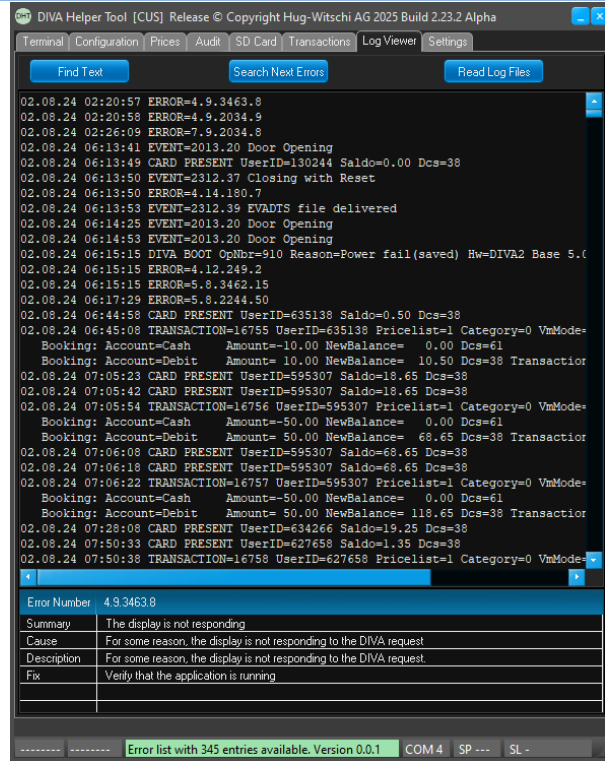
DIVA Helper Tool [CUS] Release © Copyright Hug-Witschi AG 2025 Build 2.23.2 Alpha

Terminal | Configuration | Prices | Audit | SD Card | Transactions | Log Viewer | Settings

Find Text
Search Next Errors
Read Log Files

02.08.24 02:20:57 ERROR=4.9.3463.8
02.08.24 02:20:58 ERROR=4.9.2034.9
02.08.24 02:26:09 ERROR=7.9.2034.8
02.08.24 06:13:41 EVENT=2013.20 Door Opening
02.08.24 06:13:49 CARD PRESENT UserID=130244 Saldo=0.00 Dcs=38
02.08.24 06:13:50 EVENT=2312.37 Closing with Reset
02.08.24 06:13:50 ERROR=4.14.180.7
02.08.24 06:13:53 EVENT=2312.39 EVADTS file delivered
02.08.24 06:14:25 EVENT=2013.20 Door Opening
02.08.24 06:14:53 EVENT=2013.20 Door Opening
02.08.24 06:15:15 DIVA BOOT OpNbr=910 Reason=Power fail(saved) Hw=DIVA2 Base 5.0
02.08.24 06:15:15 ERROR=4.12.249.2
02.08.24 06:15:15 ERROR=5.8.3462.15
02.08.24 06:17:29 ERROR=5.8.2244.50
02.08.24 06:44:58 CARD PRESENT UserID=635138 Saldo=0.50 Dcs=38
02.08.24 06:45:08 TRANSACTION=16755 UserID=635138 Pricelist=1 Category=0 VmMode=
Booking: Account=Cash Amount=-10.00 NewBalance= 0.00 Dcs=61
Booking: Account=Debit Amount= 10.00 NewBalance= 10.50 Dcs=38 Transaction
02.08.24 07:05:23 CARD PRESENT UserID=595307 Saldo=18.65 Dcs=38
02.08.24 07:05:42 CARD PRESENT UserID=595307 Saldo=18.65 Dcs=38
02.08.24 07:05:54 TRANSACTION=16756 UserID=595307 Pricelist=1 Category=0 VmMode=
Booking: Account=Cash Amount=-50.00 NewBalance= 0.00 Dcs=61
Booking: Account=Debit Amount= 50.00 NewBalance= 68.65 Dcs=38 Transaction
02.08.24 07:06:08 CARD PRESENT UserID=595307 Saldo=68.65 Dcs=38
02.08.24 07:06:18 CARD PRESENT UserID=595307 Saldo=68.65 Dcs=38
02.08.24 07:06:22 TRANSACTION=16757 UserID=595307 Pricelist=1 Category=0 VmMode=
Booking: Account=Cash Amount=-50.00 NewBalance= 0.00 Dcs=61
Booking: Account=Debit Amount= 50.00 NewBalance= 118.65 Dcs=38 Transaction
02.08.24 07:28:08 CARD PRESENT UserID=634266 Saldo=19.25 Dcs=38
02.08.24 07:50:33 CARD PRESENT UserID=627658 Saldo=1.35 Dcs=38
02.08.24 07:50:38 TRANSACTION=16758 UserID=627658 Pricelist=1 Category=0 VmMode=

| Error Number | 4.9.3463.8 |
|---|---|
| Summary | The display is not responding |
| Cause | For some reason, the display is not responding to the DIVA request |
| Description | For some reason, the display is not responding to the DIVA request. |
| Fix | Verify that the application is running |

-------- | -------- | Error list with 345 entries available. Version 0.0.1 | COM 4 | SP --- | SL -